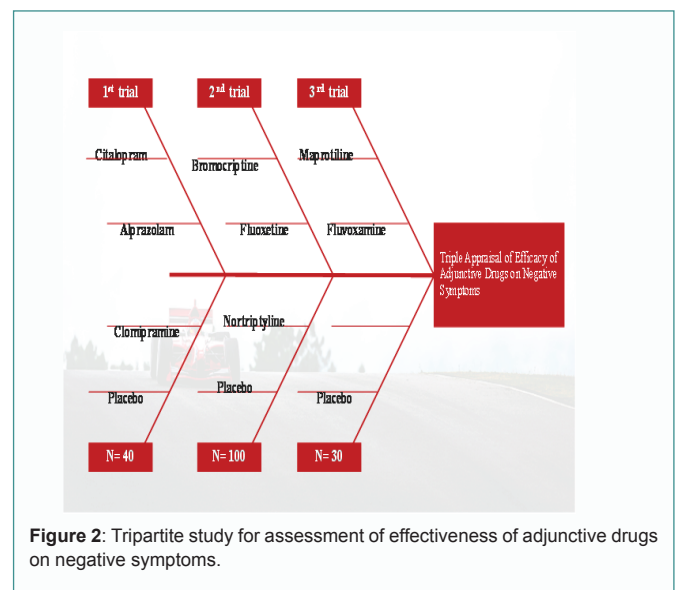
1st trial

2nd trial

3rd trial

Citalopram

Bromocriptine

Maprotiline

Alprazolam

Fluoxetine

Fluvoxamine

Triple Appraisal of Efficacy of Adjunctive Drugs on Negative Symptoms

Clomipramine

Nortriptyline

Placebo

Placebo

Placebo

N= 40

N= 100

N= 30

**Figure 2**: Tripartite study for assessment of effectiveness of adjunctive drugs on negative symptoms.